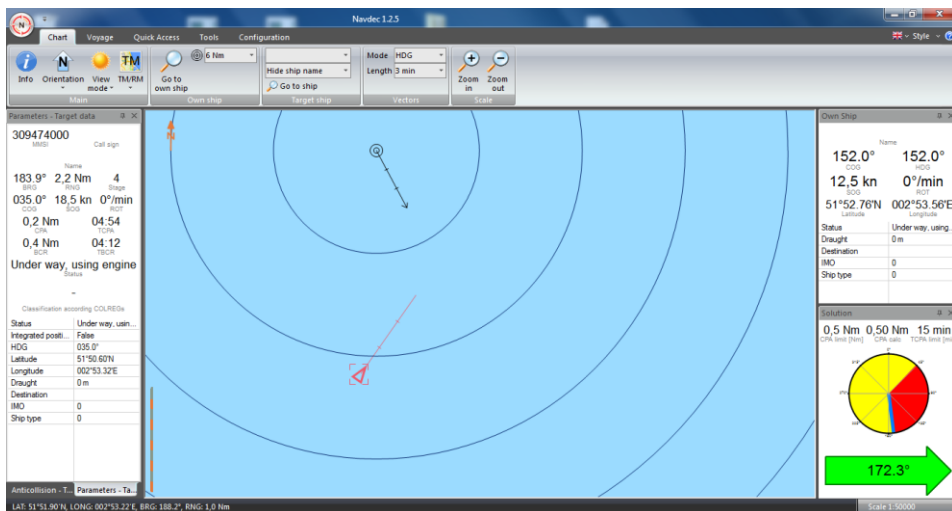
Navdec 1.2.5

Chart Voyage Quick Access Tools Configuration

Style

Info Orientation View mode TM/RM
Main

Go to own ship 6 Nm
Own ship

Hide ship name
Go to ship
Target ship

Mode HDG
Length 3 min
Vectors

Zoom in Zoom out
Scale

Parameters - Target data

309474000
MMSI Call sign

Name

183.9° 2,2 Nm 4
BRG RNG Stage

035.0° 18,5 kn 0°/min
COG SOG ROT

0,2 Nm 04:54
CPA TCPA

0,4 Nm 04:12
BCR TBCR

Under way, using engine
Status

-
Classification according COLREGs

| Status | Under way, usin... |
|---|---|
| Integrated positi... | False |
| HDG | 035.0° |
| Latitude | 51°50.60'N |
| Longitude | 002°53.32'E |
| Draught | 0 m |
| Destination | |
| IMO | 0 |
| Ship type | 0 |

Anticollision - T... Parameters - Ta...

Own Ship

Name

152.0° 152.0°
COG HDG

12,5 kn 0°/min
SOG ROT

51°52.76'N 002°53.56'E
Latitude Longitude

| Status | Under way, using... |
|---|---|
| Draught | 0 m |
| Destination | |
| IMO | 0 |
| Ship type | 0 |

Solution

0,5 Nm 0,50 Nm 15 min
CPA limit [Nm] CPA safe TCPA limit [min]

172.3°

LAT: 51°51.90'N, LONG: 002°53.22'E, BRG: 188.2°, RNG: 1,0 Nm

Scale 1:50000